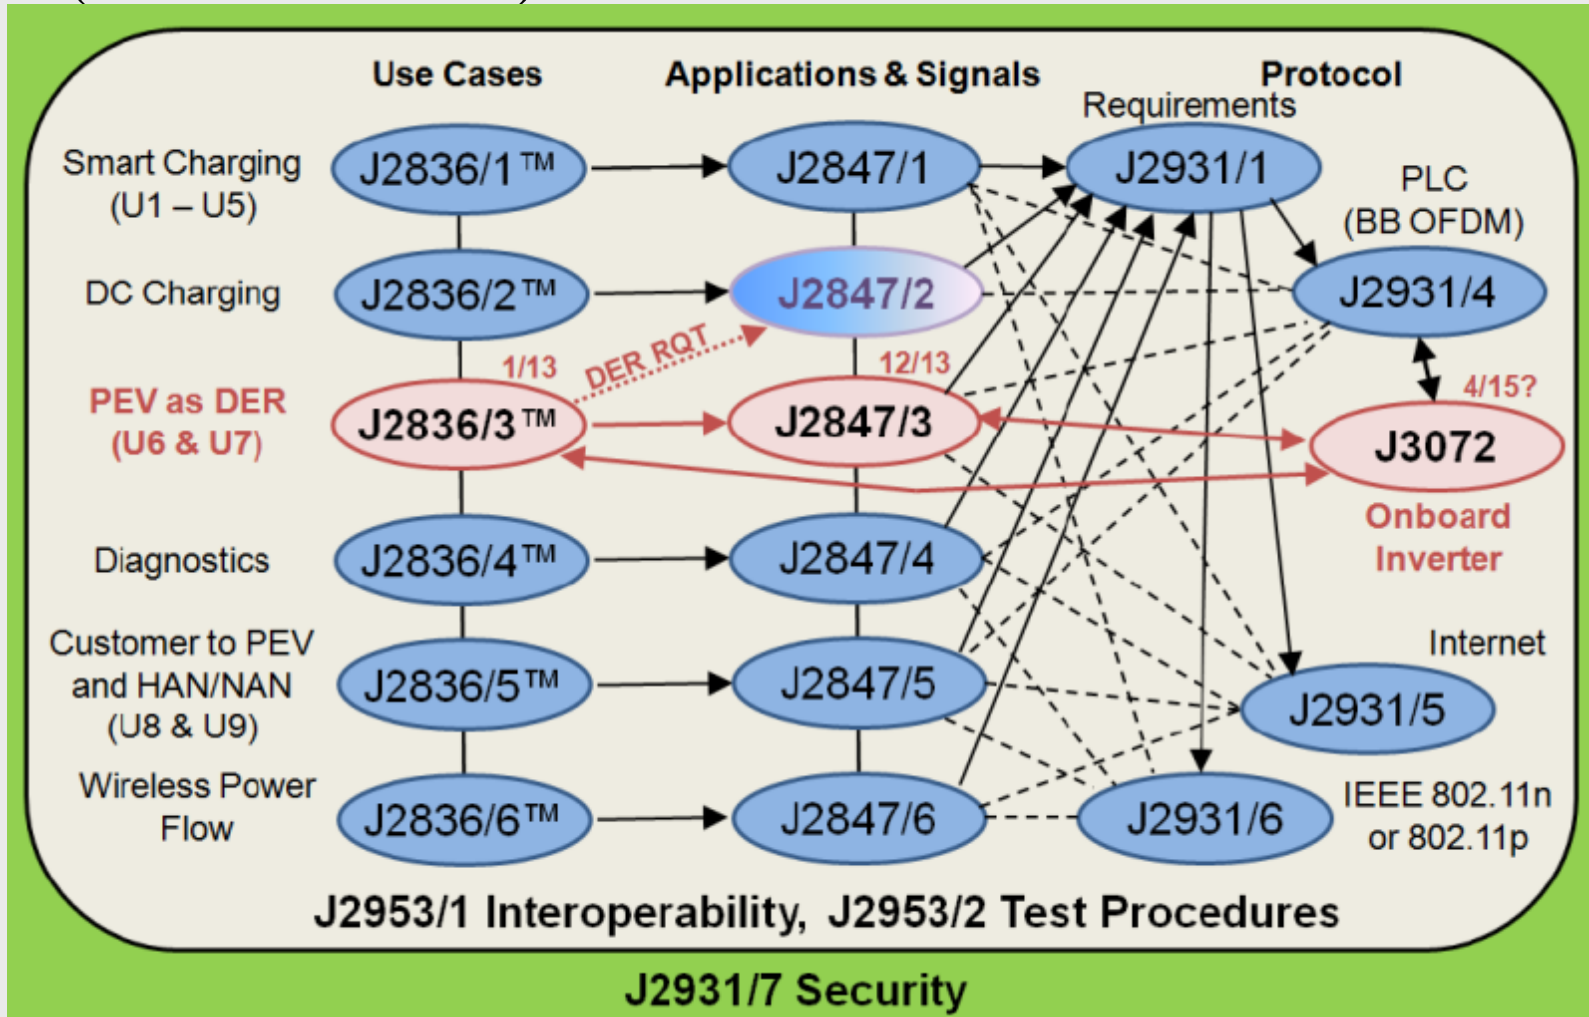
Use Cases
Applications & Signals
Protocol Requirements

Smart Charging (U1 – U5)
J2836/1™
J2847/1
J2931/1
PLC (BB OFDM)

DC Charging
J2836/2™
J2847/2
J2931/4

1/13
DER RQT
12/13
4/15?

PEV as DER (U6 & U7)
J2836/3™
J2847/3
J3072
Onboard Inverter

Diagnostics
J2836/4™
J2847/4

Customer to PEV and HAN/NAN (U8 & U9)
J2836/5™
J2847/5
Internet
J2931/5

Wireless Power Flow
J2836/6™
J2847/6
J2931/6
IEEE 802.11n or 802.11p

J2953/1 Interoperability, J2953/2 Test Procedures

J2931/7 Security